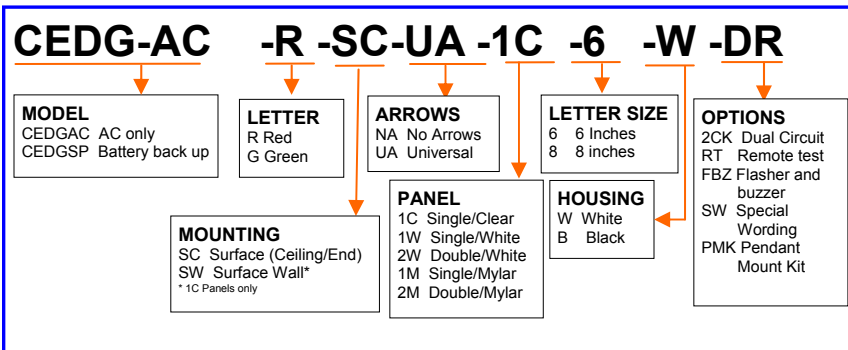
CEDG-AC -R -SC-UA -1C -6 -W -DR

MODEL
CEDGAC AC only
CEDGSP Battery back up

LETTER
R Red
G Green

ARROWS
NA No Arrows
UA Universal

LETTER SIZE
6 6 Inches
8 8 inches

OPTIONS
2CK Dual Circuit
RT Remote test
FBZ Flasher and buzzer
SW Special Wording
PMK Pendant Mount Kit

PANEL
1C Single/Clear
1W Single/White
2W Double/White
1M Single/Mylar
2M Double/Mylar

HOUSING
W White
B Black

MOUNTING
SC Surface (Ceiling/End)
SW Surface Wall*
* 1C Panels only